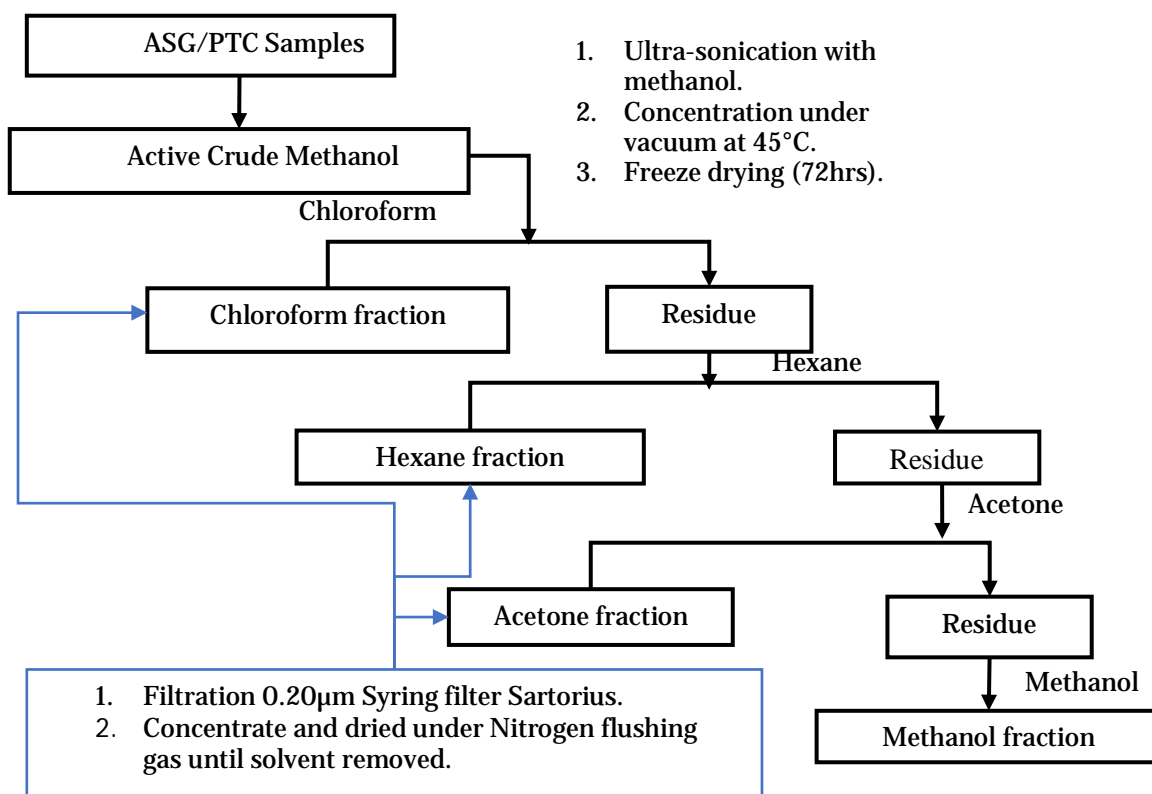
ASG/PTC Samples

1. Ultra-sonication with methanol.
2. Concentration under vacuum at 45°C.
3. Freeze drying (72hrs).

Active Crude Methanol

Chloroform

Chloroform fraction

Residue

Hexane

Hexane fraction

Residue

Acetone

Acetone fraction

Residue

Methanol

Methanol fraction

1. Filtration 0.20μm Syring filter Sartorius.
2. Concentrate and dried under Nitrogen flushing gas until solvent removed.